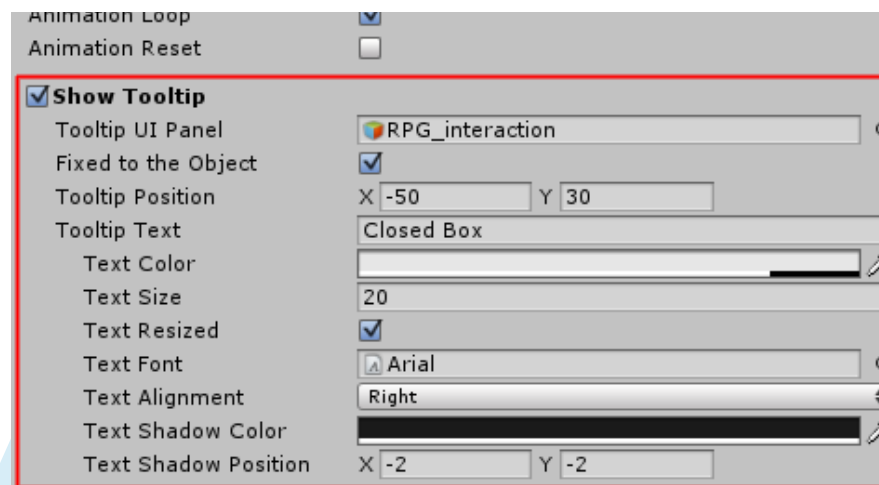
Animation Loop
Animation Reset

Show Tooltip

Tooltip UI Panel RPG_interaction
Fixed to the Object
Tooltip Position X -50 Y 30
Tooltip Text Closed Box
Text Color
Text Size 20
Text Resized
Text Font Arial
Text Alignment Right
Text Shadow Color
Text Shadow Position X -2 Y -2